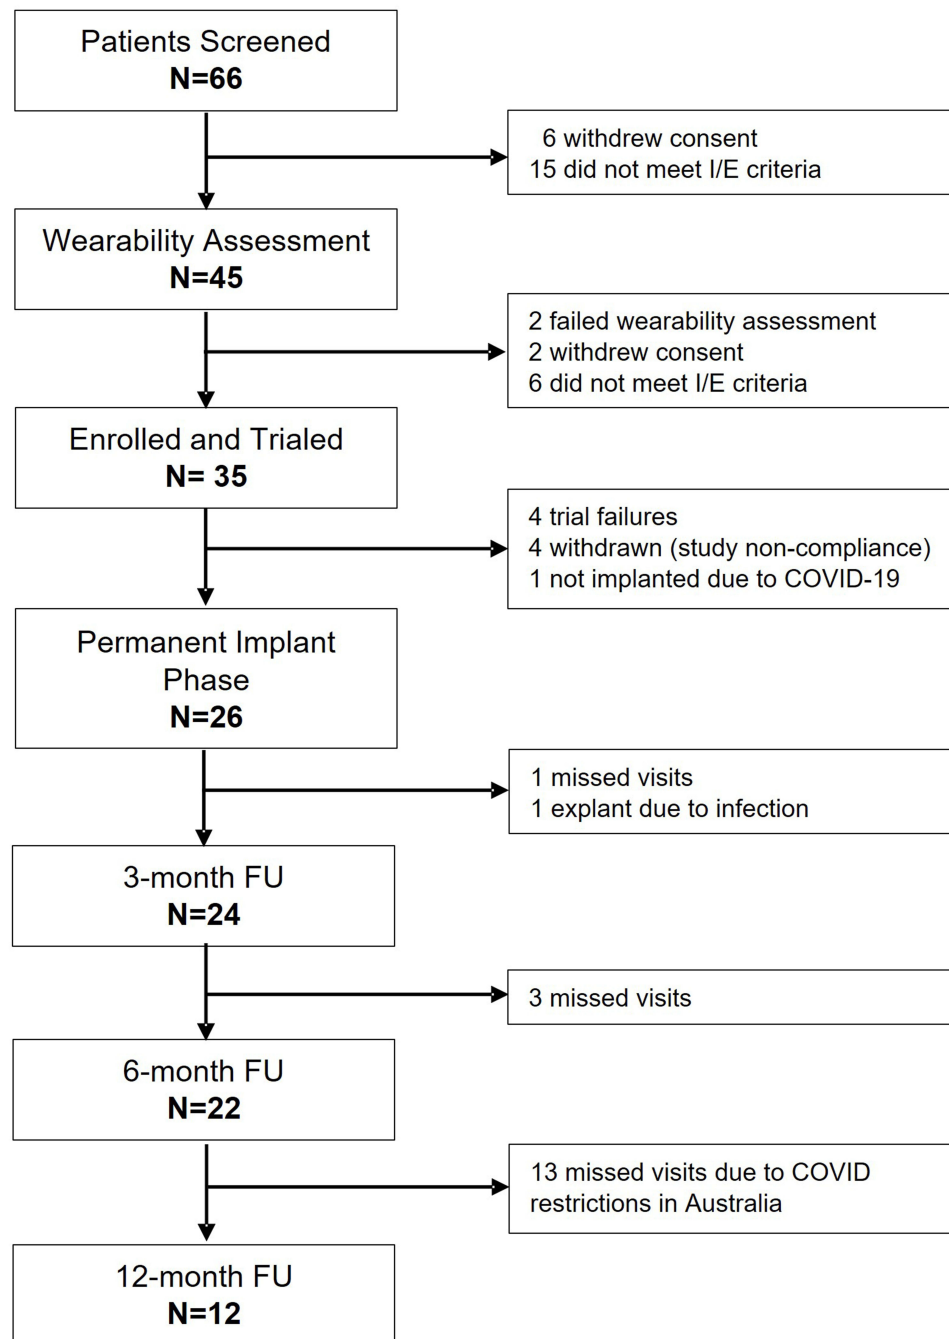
Patients Screened
N=66

6 withdrew consent
15 did not meet I/E criteria

Wearability Assessment
N=45

2 failed wearability assessment
2 withdrew consent
6 did not meet I/E criteria

Enrolled and Trialed
N= 35

4 trial failures
4 withdrawn (study non-compliance)
1 not implanted due to COVID-19

Permanent Implant Phase
N=26

1 missed visits
1 explant due to infection

3-month FU
N=24

3 missed visits

6-month FU
N=22

13 missed visits due to COVID restrictions in Australia

12-month FU
N=12